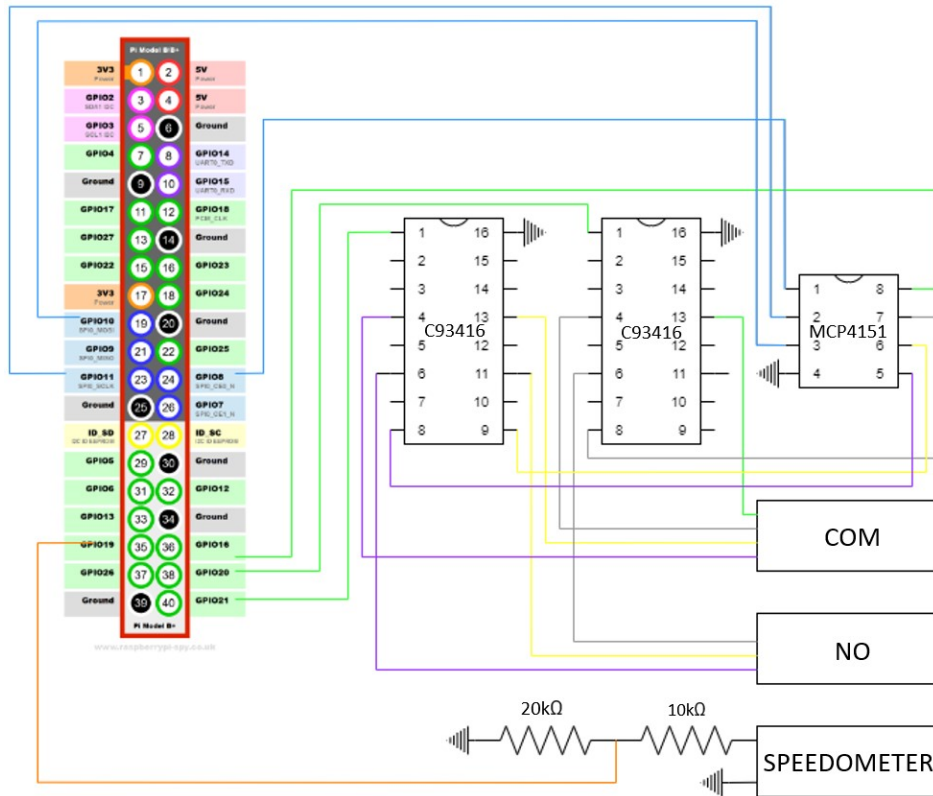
Pi Model B/B+

| | | | |
|---|---|---|---|
| 3V3 Power | 1 | 2 | 5V Power |
| GPIO2 SDA1 I2C | 3 | 4 | 5V Power |
| GPIO3 SCL1 I2C | 5 | 6 | Ground |
| GPIO4 | 7 | 8 | GPIO14 UART0_TXD |
| Ground | 9 | 10 | GPIO15 UART0_RXD |
| GPIO17 | 11 | 12 | GPIO18 PCM_CLK |
| GPIO27 | 13 | 14 | Ground |
| GPIO22 | 15 | 16 | GPIO23 |
| 3V3 Power | 17 | 18 | GPIO24 |
| GPIO10 SPI0_MOSI | 19 | 20 | Ground |
| GPIO9 SPI0_MISO | 21 | 22 | GPIO25 |
| GPIO11 SPI0_SCLK | 23 | 24 | GPIO8 SPI0_CE0_N |
| Ground | 25 | 26 | GPIO7 SPI0_CE1_N |
| ID_SD I2C ID EEPROM | 27 | 28 | ID_SC I2C ID EEPROM |
| GPIO5 | 29 | 30 | Ground |
| GPIO6 | 31 | 32 | GPIO12 |
| GPIO13 | 33 | 34 | Ground |
| GPIO19 | 35 | 36 | GPIO16 |
| GPIO26 | 37 | 38 | GPIO20 |
| Ground | 39 | 40 | GPIO21 |

Pi Model B+

www.raspberrypi-spy.co.uk

C93416
1 2 3 4 5 6 7 8 16 15 14 13 12 11 10 9

C93416
1 2 3 4 5 6 7 8 16 15 14 13 12 11 10 9

MCP4151
1 2 3 4 8 7 6 5

COM

NO

20kΩ

10kΩ

SPEEDOMETER